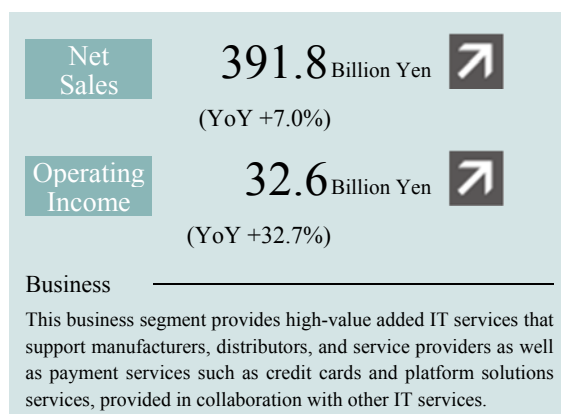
Net Sales

391.8 Billion Yen

(YoY +7.0%)

Operating Income

32.6 Billion Yen

(YoY +32.7%)

Business

This business segment provides high-value added IT services that support manufacturers, distributors, and service providers as well as payment services such as credit cards and platform solutions services, provided in collaboration with other IT services.